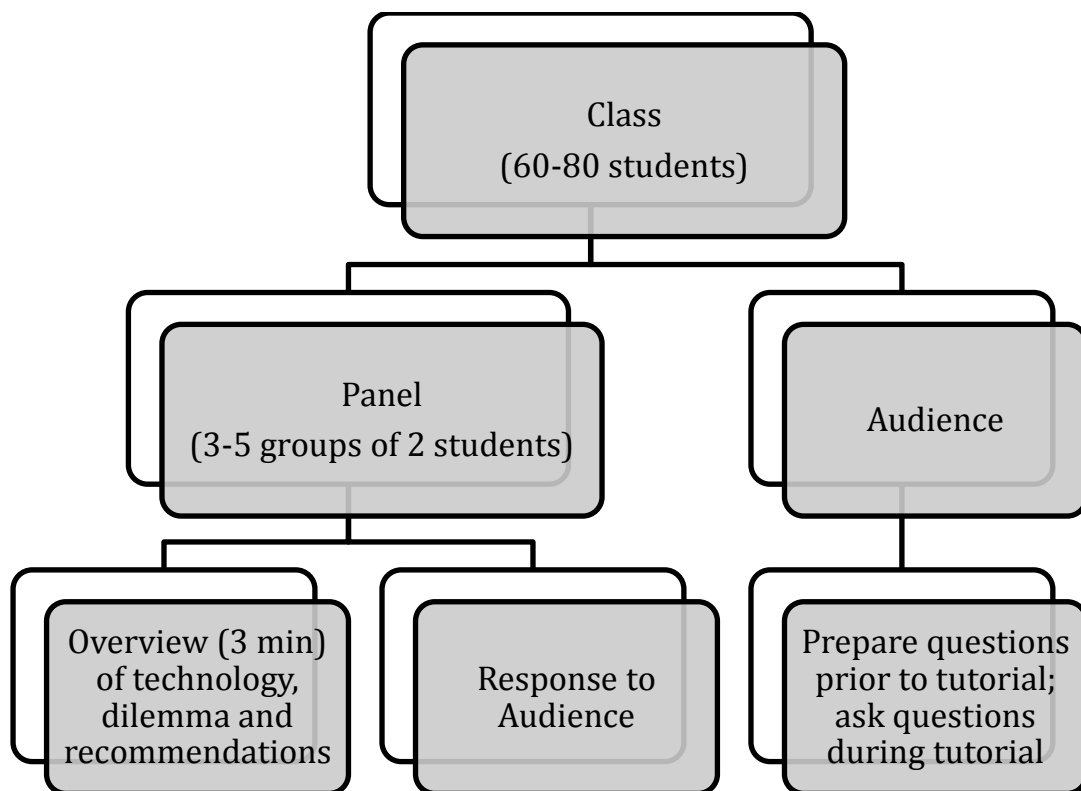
Class
(60-80 students)

Panel
(3-5 groups of 2 students)

Audience

Overview (3 min) of technology, dilemma and recommendations

Response to Audience

Prepare questions prior to tutorial; ask questions during tutorial